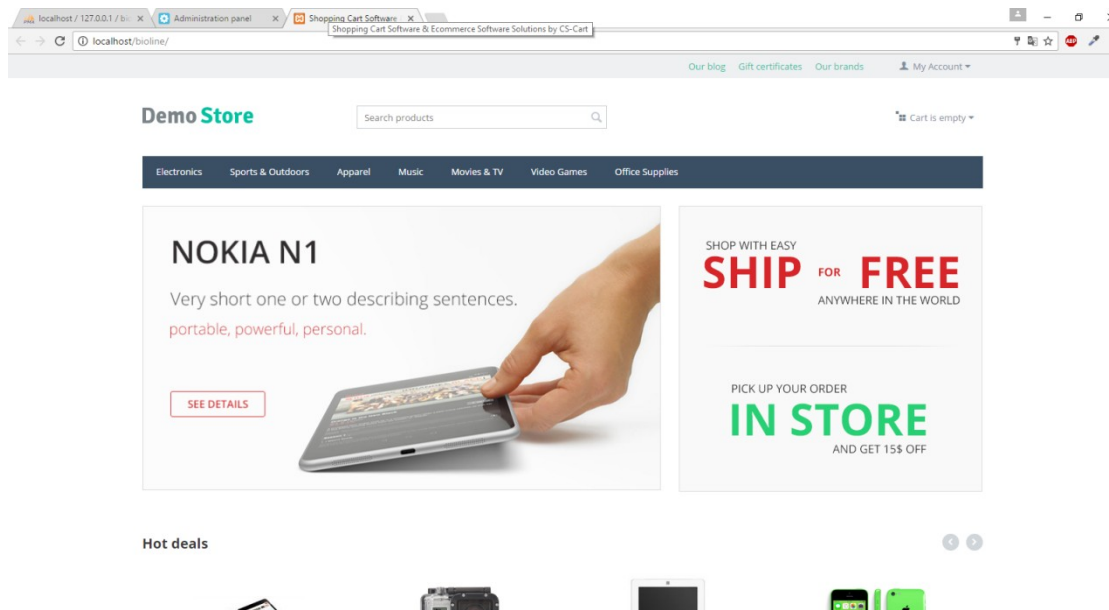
localhost / 127.0.0.1 / bi ×
Administration panel ×
Shopping Cart Software ×
Shopping Cart Software & Ecommerce Software Solutions by CS-Cart
localhost/bioline/

Our blog Gift certificates Our brands My Account

Demo Store
Search products
Cart is empty

Electronics Sports & Outdoors Apparel Music Movies & TV Video Games Office Supplies

NOKIA N1
Very short one or two describing sentences.
portable, powerful, personal.
SEE DETAILS

SHOP WITH EASY
SHIP FOR FREE
ANYWHERE IN THE WORLD

PICK UP YOUR ORDER
IN STORE
AND GET 15$ OFF

Hot deals